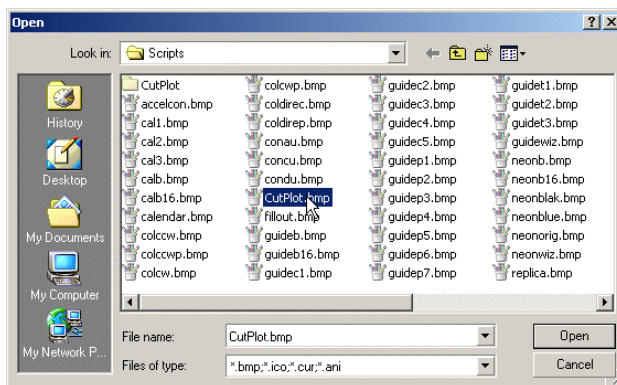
Open

?

X

Look in: Scripts

History

Desktop

My Documents

My Computer

My Network P...

CutPlot
accelcon.bmp
cal1.bmp
cal2.bmp
cal3.bmp
calb.bmp
calb16.bmp
calendar.bmp
colccw.bmp
colccwp.bmp
colcw.bmp

colcwp.bmp
coldirec.bmp
coldirep.bmp
conau.bmp
concu.bmp
condu.bmp
CutPlot.bmp
fillout.bmp
guideb.bmp
guideb16.bmp
guidec1.bmp

guidec2.bmp
guidec3.bmp
guidec4.bmp
guidec5.bmp
guidep1.bmp
guidep2.bmp
guidep3.bmp
guidep4.bmp
guidep5.bmp
guidep6.bmp
guidep7.bmp

guidet1.bmp
guidet2.bmp
guidet3.bmp
guidewiz.bmp
neonb.bmp
neonb16.bmp
neonblak.bmp
neonblue.bmp
neonorig.bmp
neonwiz.bmp
replica.bmp

File name: CutPlot.bmp

Open

Files of type: *.bmp;*.ico;*.cur;*.ani

Cancel